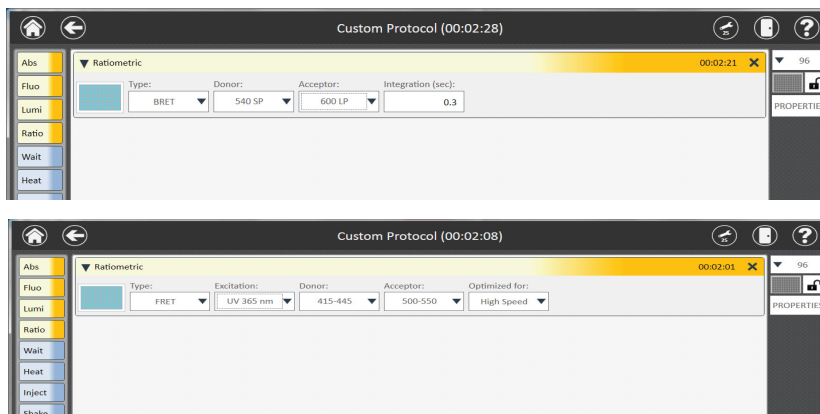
Custom Protocol (00:02:28)

Abs
Fluo
Lumi
Ratio
Wait
Heat

▼ Ratiometric 00:02:21 ✕

Type: BRET
Donor: 540 SP
Acceptor: 600 LP
Integration (sec): 0.3

▼ 96
PROPERTIE

Custom Protocol (00:02:08)

Abs
Fluo
Lumi
Ratio
Wait
Heat
Inject
Shake

▼ Ratiometric 00:02:01 ✕

Type: FRET
Excitation: UV 365 nm
Donor: 415-445
Acceptor: 500-550
Optimized for: High Speed

▼ 96
PROPERTIE